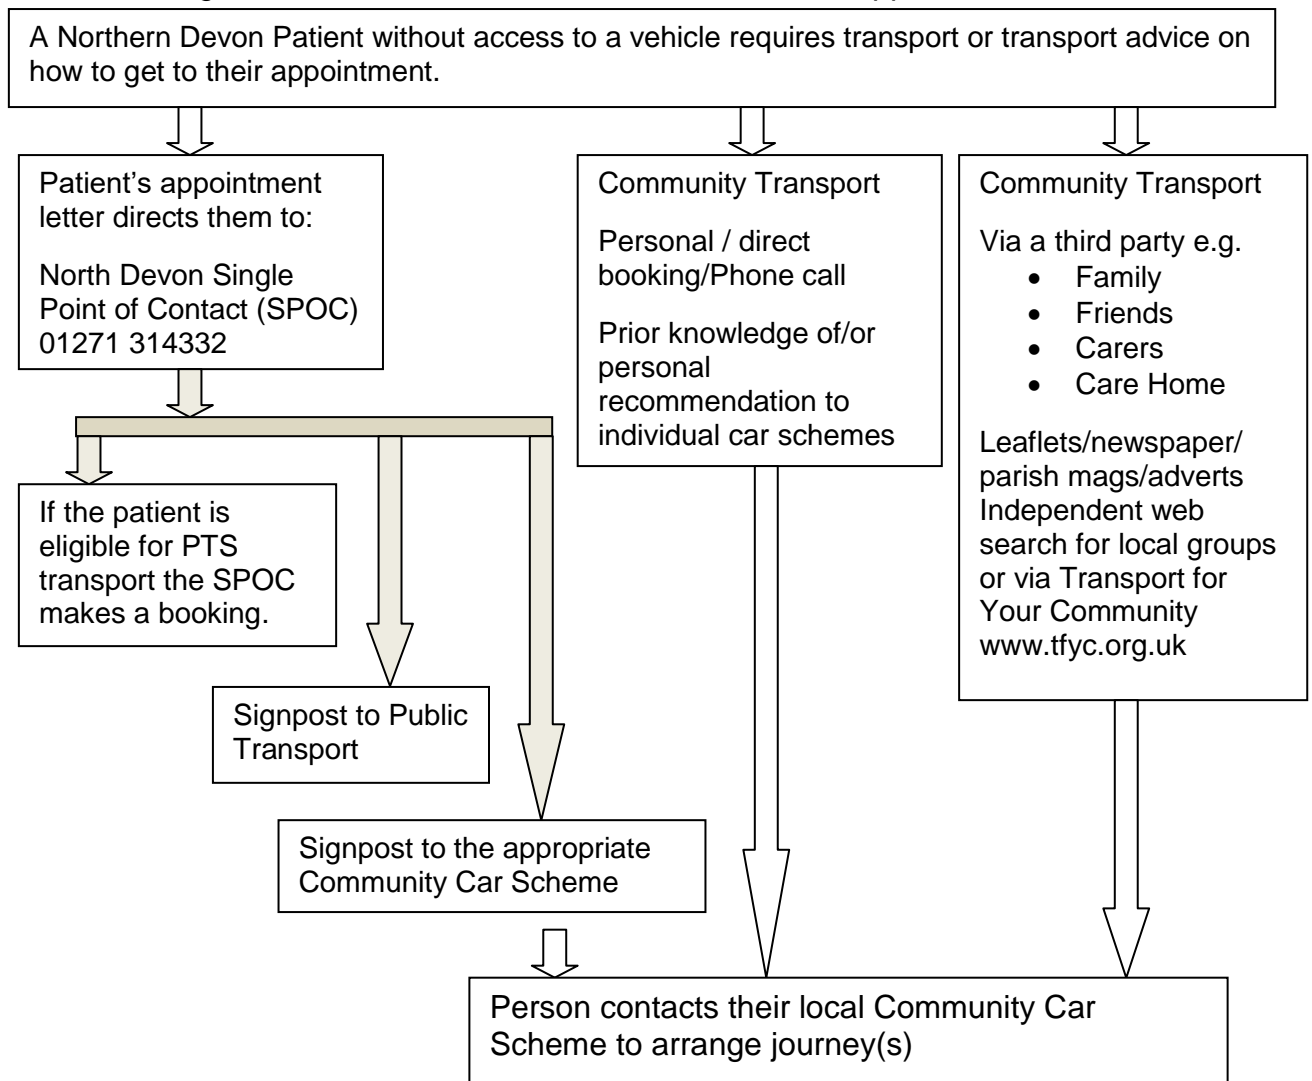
A Northern Devon Patient without access to a vehicle requires transport or transport advice on how to get to their appointment.

Patient's appointment letter directs them to:

North Devon Single Point of Contact (SPOC) 01271 314332

Community Transport

Personal / direct booking/Phone call

Prior knowledge of/or personal recommendation to individual car schemes

Community Transport

Via a third party e.g.
- Family
- Friends
- Carers
- Care Home

Leaflets/newspaper/ parish mags/adverts Independent web search for local groups or via Transport for Your Community www.tfyc.org.uk

If the patient is eligible for PTS transport the SPOC makes a booking.

Signpost to Public Transport

Signpost to the appropriate Community Car Scheme

Person contacts their local Community Car Scheme to arrange journey(s)